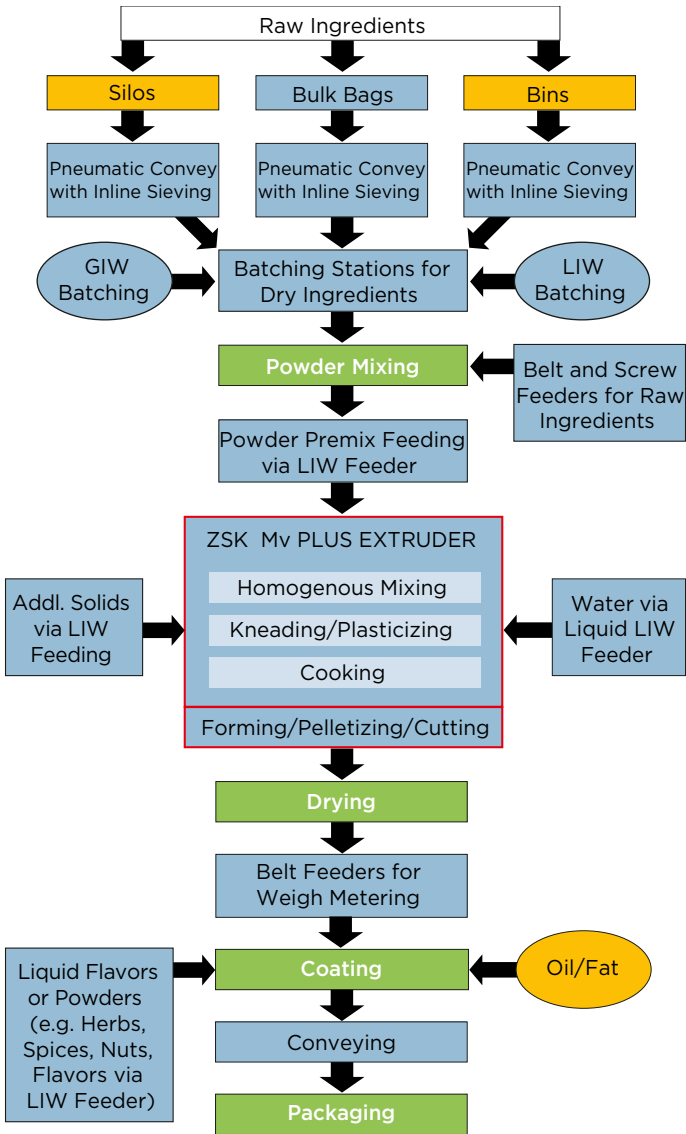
Raw Ingredients

Silos

Bulk Bags

Bins

Pneumatic Convey with Inline Sieving

Pneumatic Convey with Inline Sieving

Pneumatic Convey with Inline Sieving

GIW Batching

Batching Stations for Dry Ingredients

LIW Batching

Powder Mixing

Belt and Screw Feeders for Raw Ingredients

Powder Premix Feeding via LIW Feeder

ZSK Mv PLUS EXTRUDER

Homogenous Mixing

Kneading/Plasticizing

Cooking

Addl. Solids via LIW Feeding

Water via Liquid LIW Feeder

Forming/Pelletizing/Cutting

Drying

Belt Feeders for Weigh Metering

Liquid Flavors or Powders (e.g. Herbs, Spices, Nuts, Flavors via LIW Feeder)

Coating

Oil/Fat

Conveying

Packaging